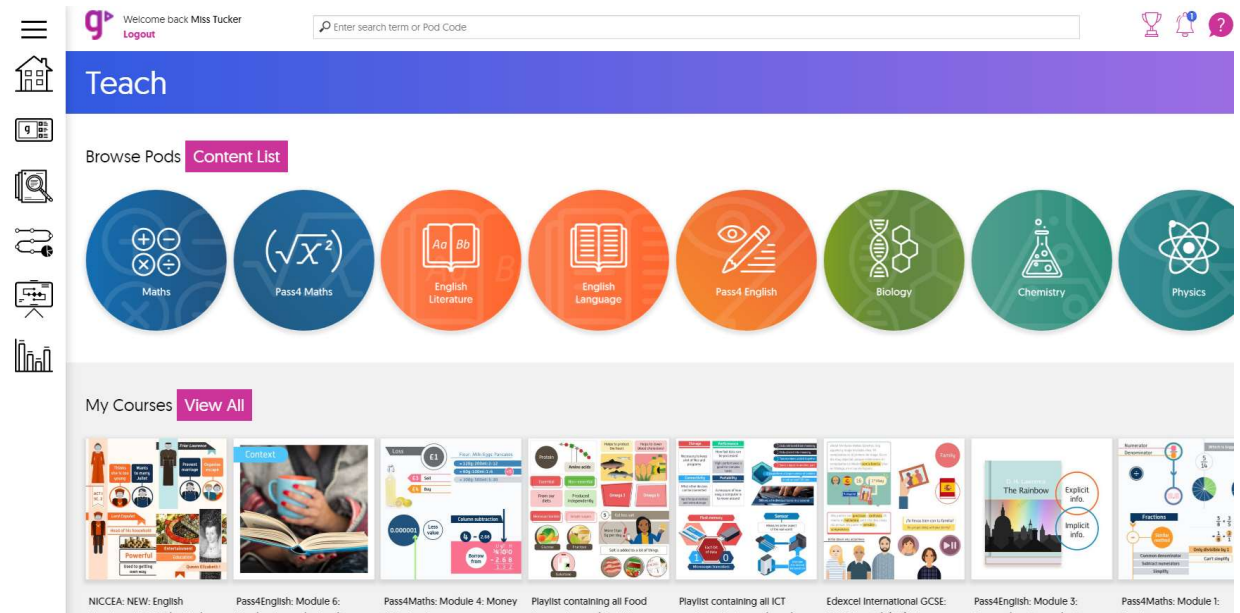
Welcome back Miss Tucker
Logout

Enter search term or Pod Code

1

Teach

Browse Pods Content List

Maths

Pass4 Maths

English Literature

English Language

Pass4 English

Biology

Chemistry

Physics

My Courses View All

Context

The Rainbow

Explicit info.

Implicit info.

Fractions

NICCEA: NEW: English

Pass4English: Module 6:

Pass4Maths: Module 4: Money

Playlist containing all Food

Playlist containing all ICT

Edexcel International GCSE:

Pass4English: Module 3:

Pass4Maths: Module 1: